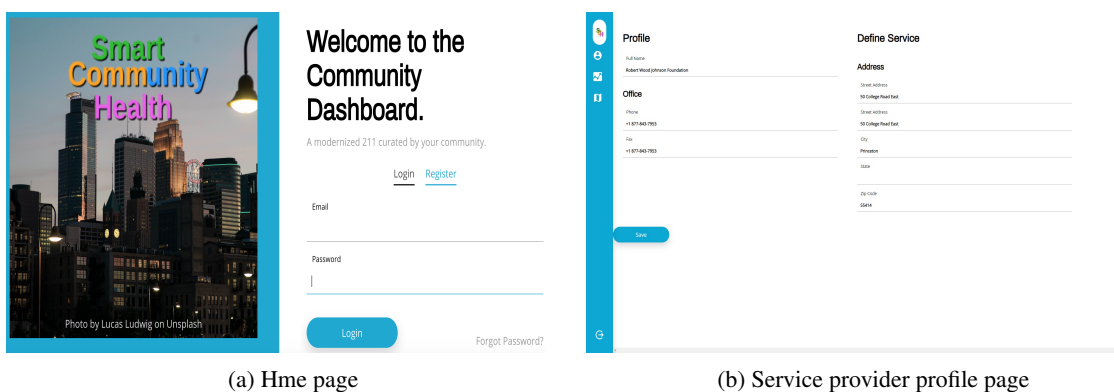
Smart Community Health

Photo by Lucas Ludwig on Unsplash

Welcome to the Community Dashboard.

A modernized 211 curated by your community.

Login Register

Email

Password

Login

Forgot Password?

(a) Hme page

Profile

Full Name
Robert Wood Johnson Foundation

Office

Phone
+1 877-843-7953

Fax
+1 877-843-7953

Save

Define Service

Address

Street Address
50 College Road East

Street Address
50 College Road East

City
Princeton

State

Zip Code
55414

(b) Service provider profile page